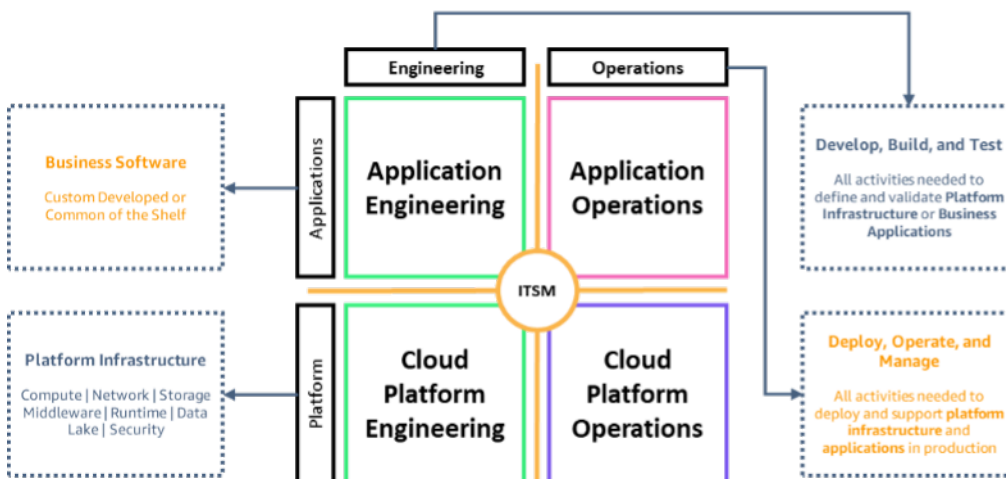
Engineering

Operations

Applications

Application Engineering

Application Operations

ITSM

Platform

Cloud Platform Engineering

Cloud Platform Operations

Business Software

Custom Developed or Common of the Shelf

Platform Infrastructure

Compute | Network | Storage Middleware | Runtime | Data Lake | Security

Develop, Build, and Test

All activities needed to define and validate Platform Infrastructure or Business Applications

Deploy, Operate, and Manage

All activities needed to deploy and support platform infrastructure and applications in production